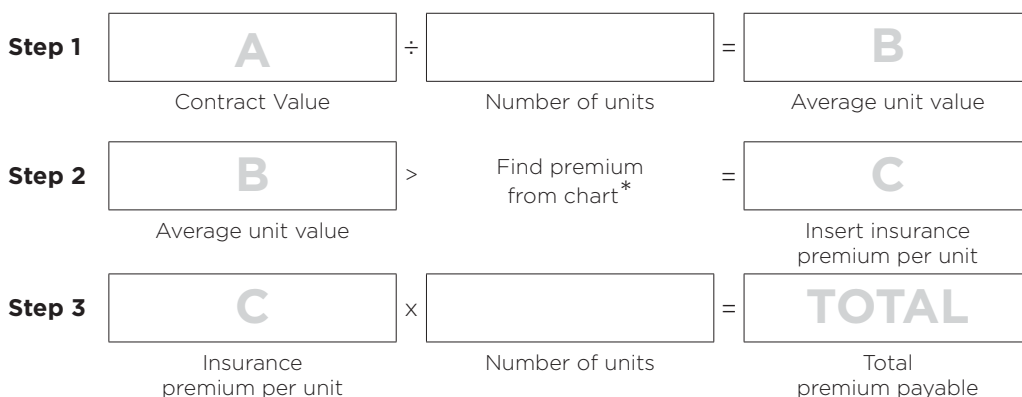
Step 1 A ÷ = B

Contract Value

Number of units

Average unit value

Step 2 B > Find premium from chart* = C

Average unit value

Insert insurance premium per unit

Step 3 C x = TOTAL

Insurance premium per unit

Number of units

Total premium payable